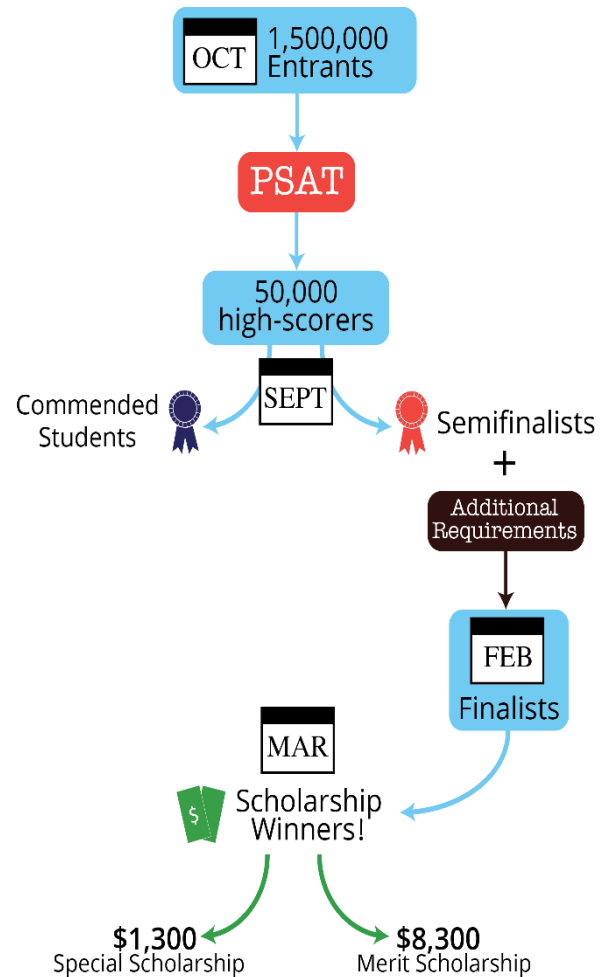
OCT 1,500,000 Entrants

PSAT

50,000 high-scorers

SEPT

Commended Students

Semifinalists

+

Additional Requirements

FEB

Finalists

MAR

$

Scholarship Winners!

$1,300
Special Scholarship

$8,300
Merit Scholarship